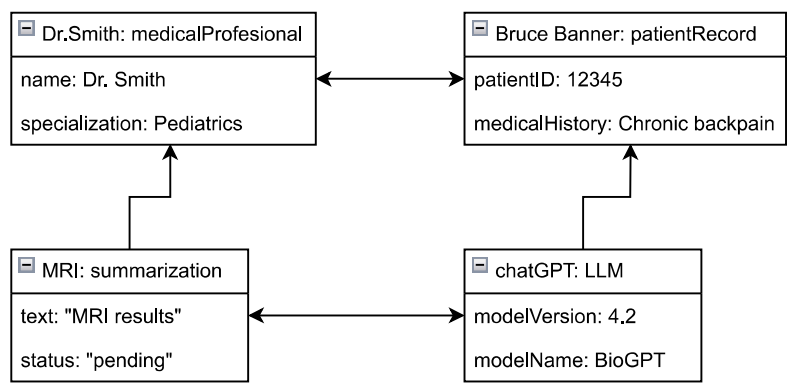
Dr.Smith: medicalProfesional

name: Dr. Smith

specialization: Pediatrics

Bruce Banner: patientRecord

patientID: 12345

medicalHistory: Chronic backpain

MRI: summarization

text: "MRI results"

status: "pending"

chatGPT: LLM

modelVersion: 4.2

modelName: BioGPT